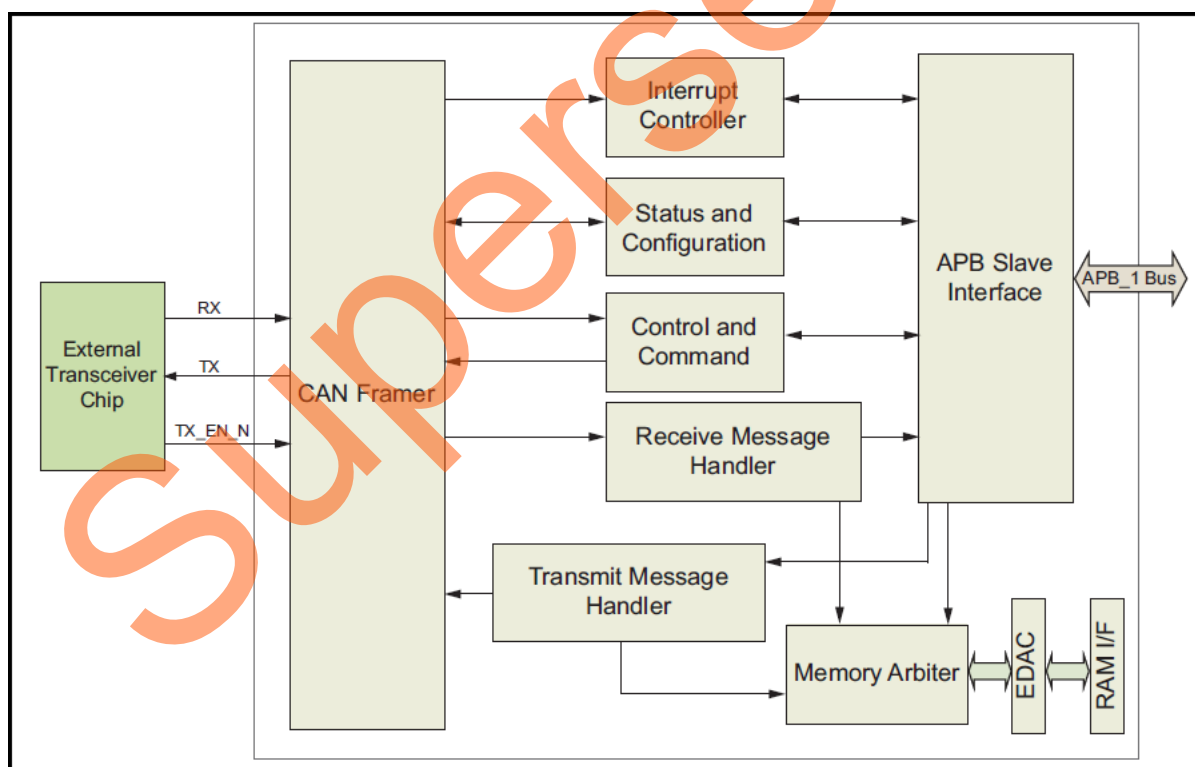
Superseded

Interrupt Controller

Status and Configuration

Control and Command

APB Slave Interface

APB_1 Bus

External Transceiver Chip

RX

TX

TX_EN_N

CAN Framer

Receive Message Handler

Transmit Message Handler

Memory Arbiter

EDAC

RAM I/F